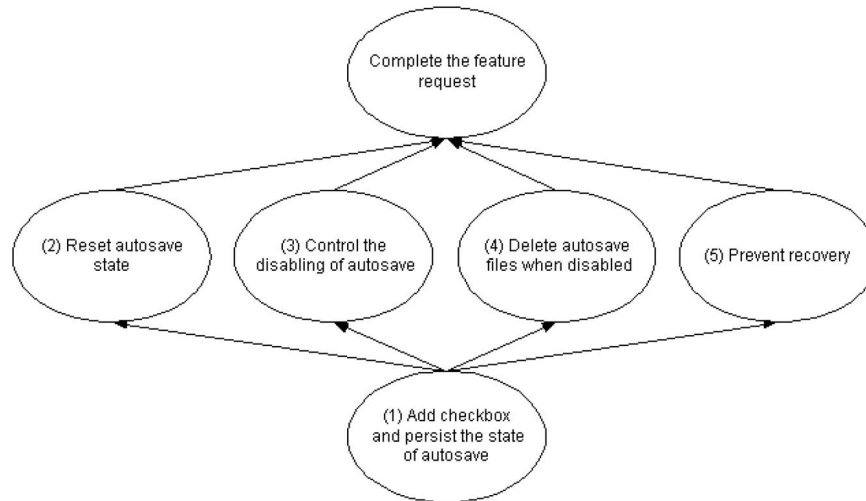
Complete the feature request

(2) Reset autosave state

(3) Control the disabling of autosave

(4) Delete autosave files when disabled

(5) Prevent recovery

(1) Add checkbox and persist the state of autosave